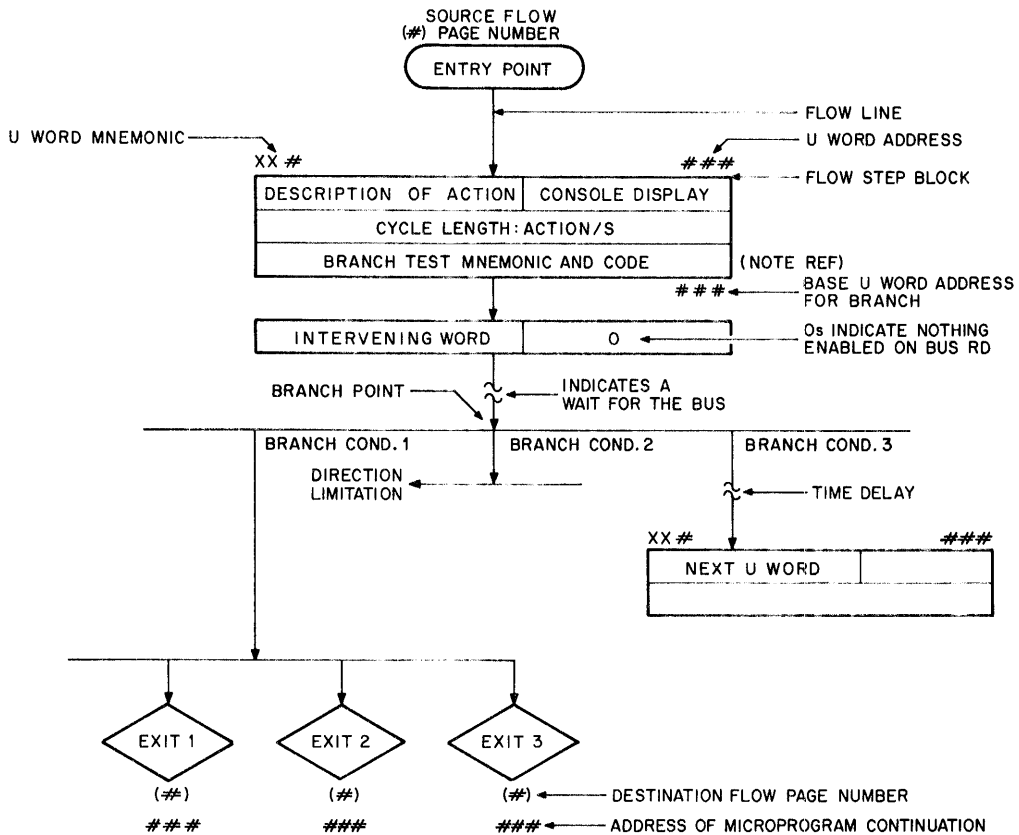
SOURCE FLOW
(#) PAGE NUMBER

ENTRY POINT

FLOW LINE

U WORD MNEMONIC

XX #

###

U WORD ADDRESS

FLOW STEP BLOCK

| DESCRIPTION OF ACTION | CONSOLE DISPLAY |
|---|---|
| CYCLE LENGTH: ACTION/S | |
| BRANCH TEST MNEMONIC AND CODE | |

(NOTE REF)

###

BASE U WORD ADDRESS FOR BRANCH

| INTERVENING WORD | 0 |
|---|---|

0s INDICATE NOTHING ENABLED ON BUS RD

BRANCH POINT

INDICATES A WAIT FOR THE BUS

BRANCH COND. 1

BRANCH COND. 2

BRANCH COND. 3

DIRECTION LIMITATION

TIME DELAY

XX #

###

| NEXT U WORD | |
|---|---|
| | |

EXIT 1

EXIT 2

EXIT 3

(#)

(#)

(#)

DESTINATION FLOW PAGE NUMBER

###

###

###

ADDRESS OF MICROPROGRAM CONTINUATION